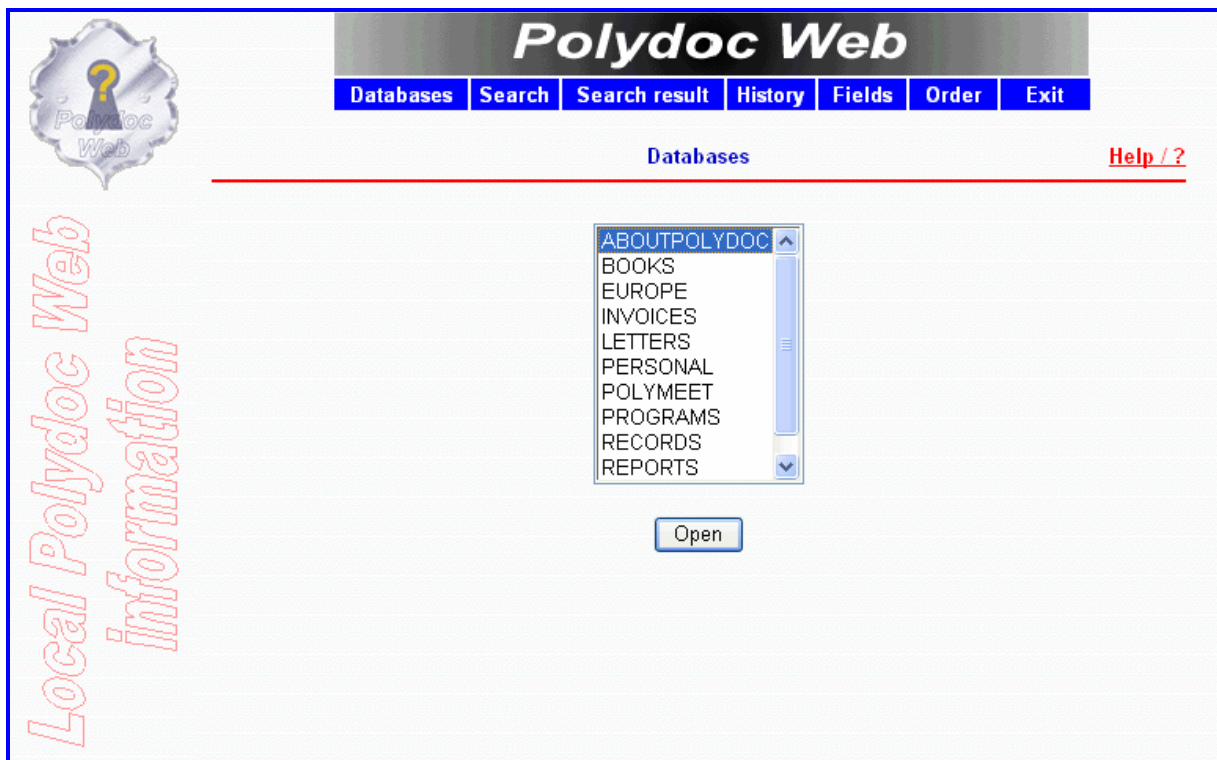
Polydoc Web

Polydoc Web

Databases | Search | Search result | History | Fields | Order | Exit

Databases

Help / ?

Local Polydoc Web information

ABOUTPOLYDOC
BOOKS
EUROPE
INVOICES
LETTERS
PERSONAL
POLYMEET
PROGRAMS
RECORDS
REPORTS

Open